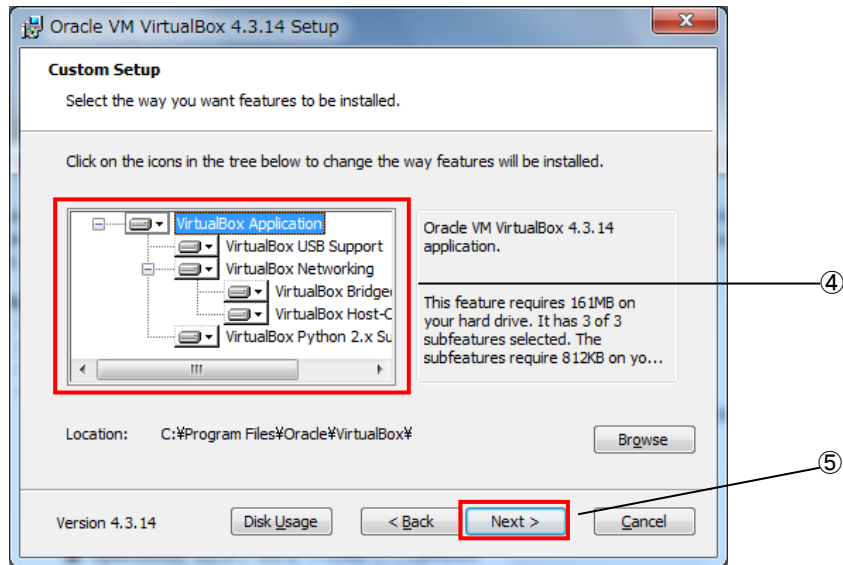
Oracle VM VirtualBox 4.3.14 Setup

Custom Setup

Select the way you want features to be installed.

Click on the icons in the tree below to change the way features will be installed.

VirtualBox Application
VirtualBox USB Support
VirtualBox Networking
VirtualBox Bridge
VirtualBox Host-C
VirtualBox Python 2.x Su

Oracle VM VirtualBox 4.3.14 application.

This feature requires 161MB on your hard drive. It has 3 of 3 subfeatures selected. The subfeatures require 812KB on yo...

④

Location: C:¥Program Files¥Oracle¥VirtualBox¥

Browse

⑤

Version 4.3.14

Disk Usage

< Back

Next >

Cancel